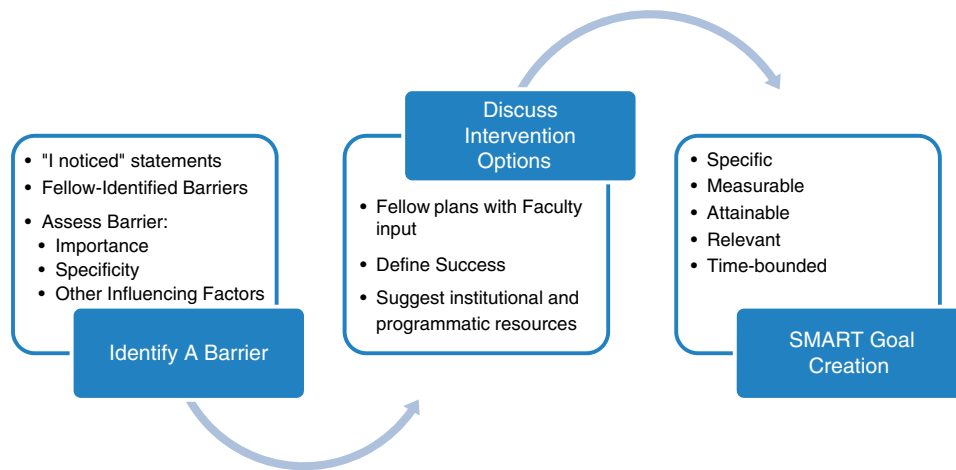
• "I noticed" statements
• Fellow-Identified Barriers
• Assess Barrier:
  • Importance
  • Specificity
  • Other Influencing Factors

Identify A Barrier

Discuss Intervention Options

• Fellow plans with Faculty input
• Define Success
• Suggest institutional and programmatic resources

• Specific
• Measurable
• Attainable
• Relevant
• Time-bounded

SMART Goal Creation